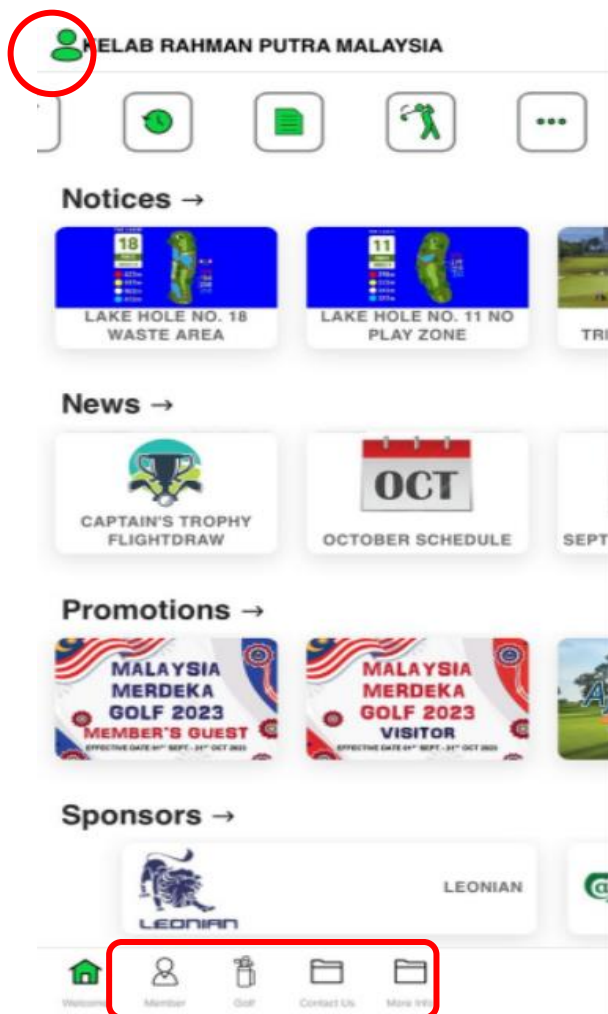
KELAB RAHMAN PUTRA MALAYSIA

Notices →

18

LAKE HOLE NO. 18 WASTE AREA

11

LAKE HOLE NO. 11 NO PLAY ZONE

TR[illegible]

News →

CAPTAIN'S TROPHY FLIGHTDRAW

OCT

OCTOBER SCHEDULE

SEPT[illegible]

Promotions →

MALAYSIA MERDEKA GOLF 2023 MEMBER'S GUEST

EFFECTIVE DATE 01ST SEPT - 31ST OCT 2023

MALAYSIA MERDEKA GOLF 2023 VISITOR

EFFECTIVE DATE 01ST SEPT - 31ST OCT 2023

Sponsors →

LEONIAN

LEONIAN

Welcome Member Golf Contact Us More Info